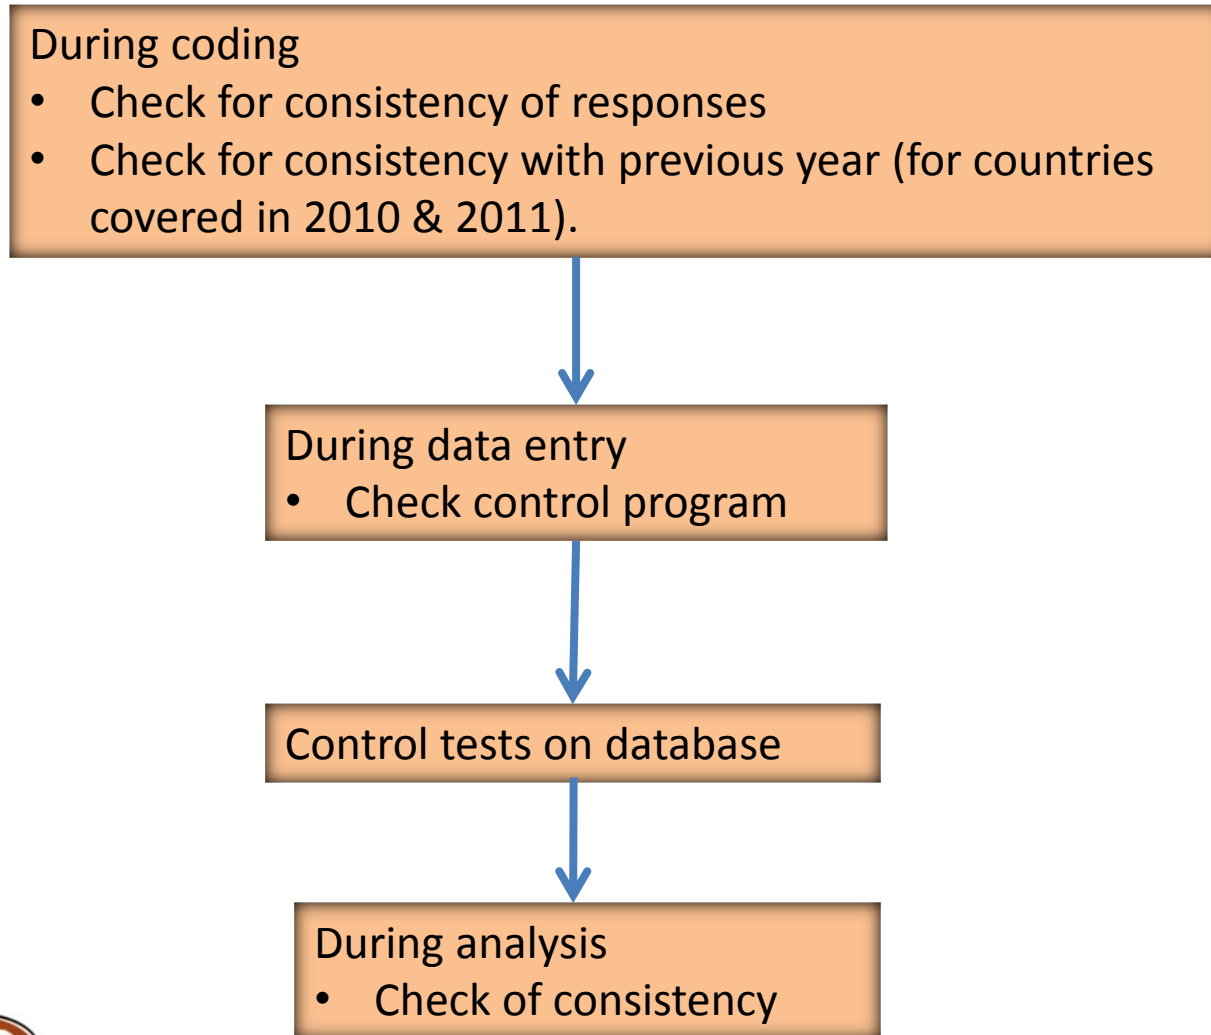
During coding
• Check for consistency of responses
• Check for consistency with previous year (for countries covered in 2010 & 2011).

During data entry
• Check control program

Control tests on database

During analysis
• Check of consistency